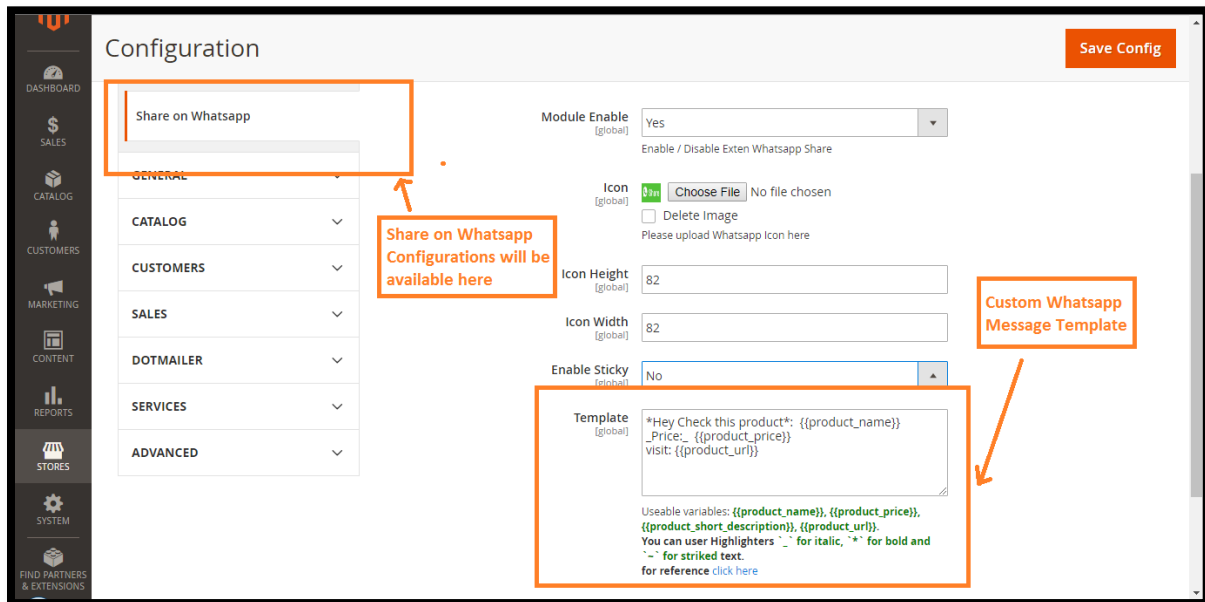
DASHBOARD

SALES

CATALOG

CUSTOMERS

MARKETING

CONTENT

REPORTS

STORES

SYSTEM

FIND PARTNERS & EXTENSIONS

Configuration

Save Config

Share on Whatsapp

GENERAL

CATALOG

CUSTOMERS

SALES

DOTMAILER

SERVICES

ADVANCED

Share on Whatsapp Configurations will be available here

Module Enable [global] Yes

Enable / Disable Exten Whatsapp Share

Icon [global] Choose File No file chosen

Delete Image

Please upload Whatsapp Icon here

Icon Height [global] 82

Icon Width [global] 82

Enable Sticky [global] No

Custom Whatsapp Message Template

Template [global]

*Hey Check this product*: {{product_name}}
_Price:_ {{product_price}}
visit: {{product_url}}

Useable variables: {{product_name}}, {{product_price}}, {{product_short_description}}, {{product_url}}.
You can user Highlighters `_` for italic, `*` for bold and `~` for striked text.
for reference click here